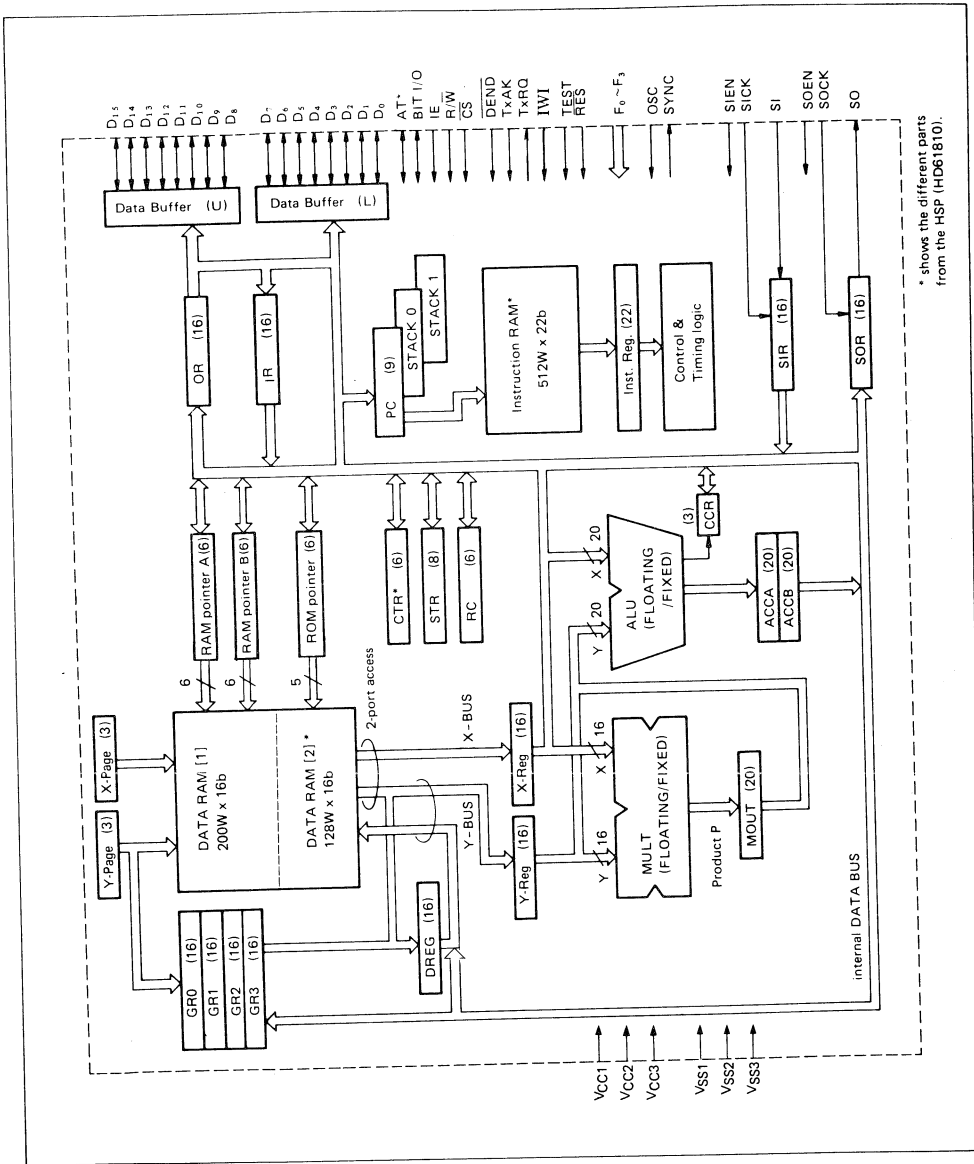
$D_{15}$ $D_{14}$ $D_{13}$ $D_{12}$ $D_{11}$ $D_{10}$ $D_9$ $D_8$

$D_7$ $D_6$ $D_5$ $D_4$ $D_3$ $D_2$ $D_1$ $D_0$

AT*
BIT I/O
IE
$R/\overline{W}$
$\overline{CS}$
$\overline{DEND}$
TxAK
TxRQ
$\overline{IWI}$
TEST
$\overline{RES}$

$F_0 \sim F_3$

OSC
SYNC

SIEN
SICK
SI

SOEN
SOCK
SO

* shows the different parts from the HSP (HD61810).

Data Buffer (U)

Data Buffer (L)

OR (16)

IR (16)

PC (9)
STACK 0
STACK 1

Instruction RAM*
512W x 22b

Inst. Reg. (22)

Control & Timing logic

SIR (16)

SOR (16)

RAM pointer A (6)
RAM pointer B (6)
ROM pointer (6)

6
6
5

CTR* (6)
STR (8)
RC (6)

(3) CCR

20
X
20
Y
ALU (FLOATING /FIXED)

ACCA (20)
ACCB (20)

X-Page (3)
Y-Page (3)

DATA RAM [1]
200W x 16b

DATA RAM [2]*
128W x 16b

2-port access

X-BUS
Y-BUS

X-Reg (16)
Y-Reg (16)

16
X
16
Y
MULT (FLOATING/FIXED)

Product P

MOUT (20)

GR0 (16)
GR1 (16)
GR2 (16)
GR3 (16)

DREG (16)

internal DATA BUS

VCC1
VCC2
VCC3
VSS1
VSS2
VSS3